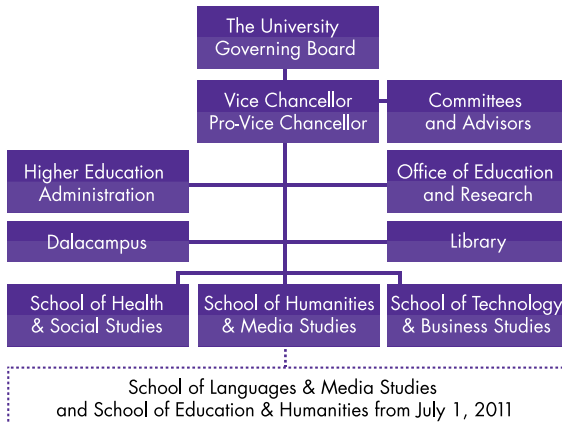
The University Governing Board

Vice Chancellor
Pro-Vice Chancellor

Committees and Advisors

Higher Education Administration

Office of Education and Research

Dalacampus

Library

School of Health & Social Studies

School of Humanities & Media Studies

School of Technology & Business Studies

School of Languages & Media Studies and School of Education & Humanities from July 1, 2011